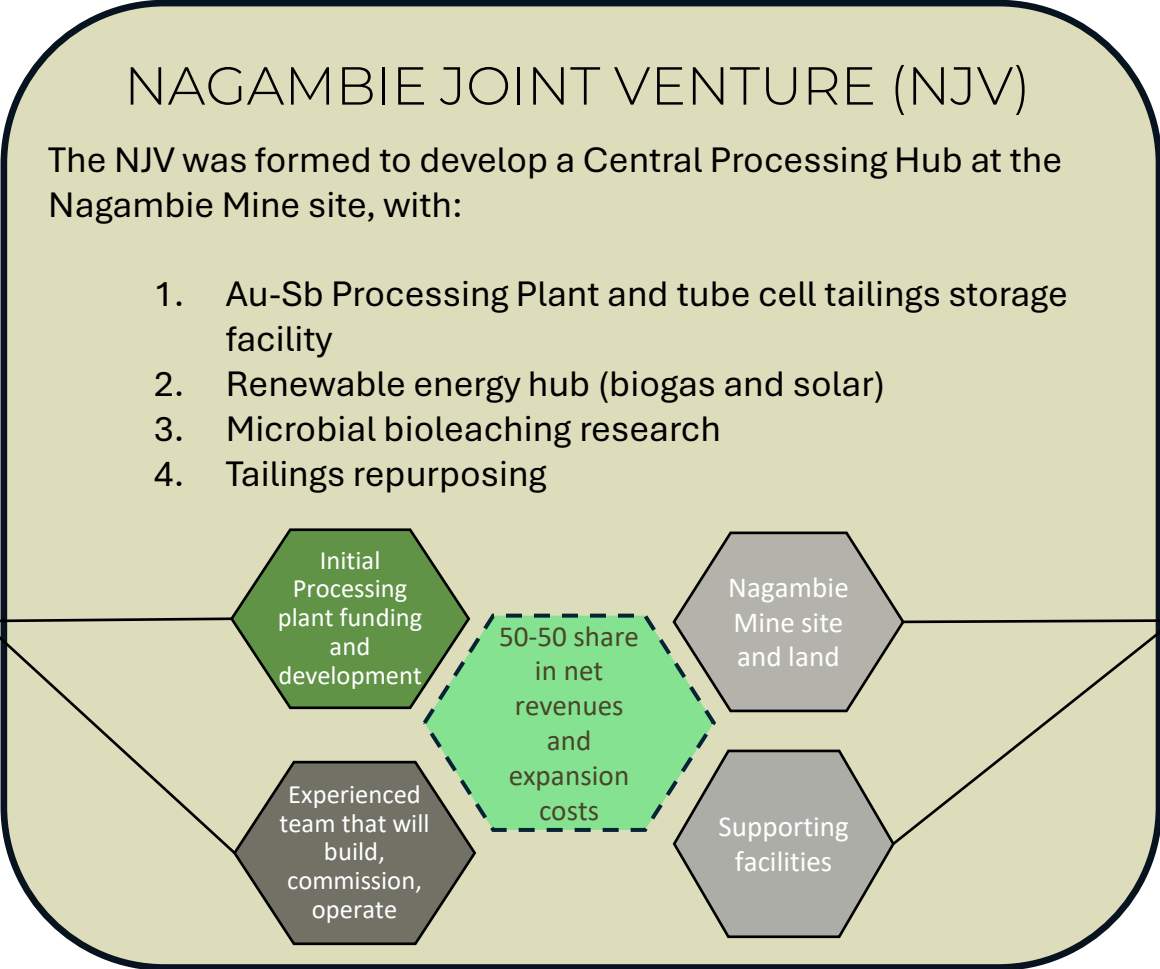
NAGAMBIE JOINT VENTURE (NJV)

The NJV was formed to develop a Central Processing Hub at the Nagambie Mine site, with:

1. Au-Sb Processing Plant and tube cell tailings storage facility
2. Renewable energy hub (biogas and solar)
3. Microbial bioleaching research
4. Tailings repurposing

Initial Processing plant funding and development

Nagambie Mine site and land

50-50 share in net revenues and expansion costs

Experienced team that will build, commission, operate

Supporting facilities